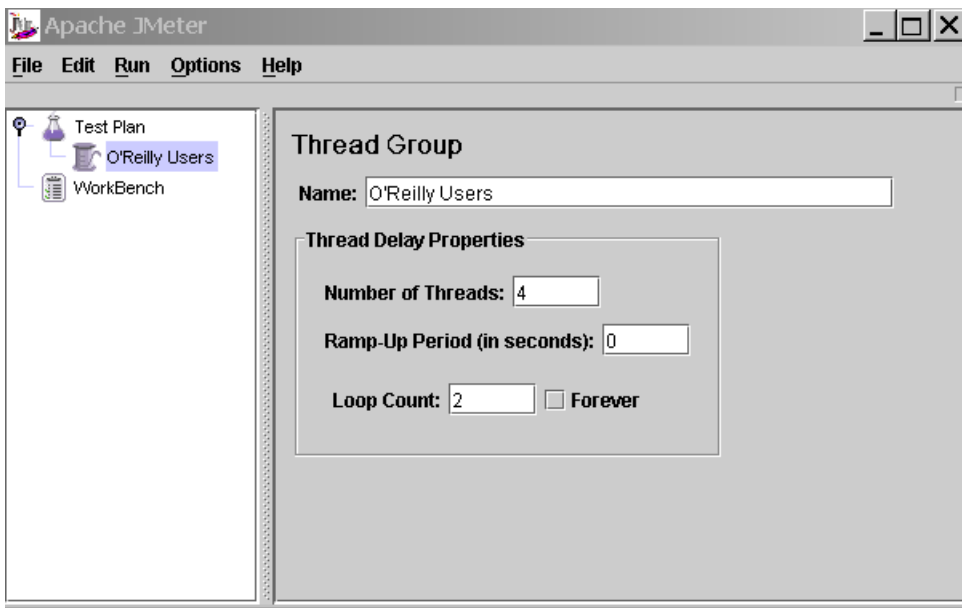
Apache JMeter

File Edit Run Options Help

Test Plan
O'Reilly Users
WorkBench

Thread Group

Name: O'Reilly Users

Thread Delay Properties

Number of Threads: 4

Ramp-Up Period (in seconds): 0

Loop Count: 2 Forever